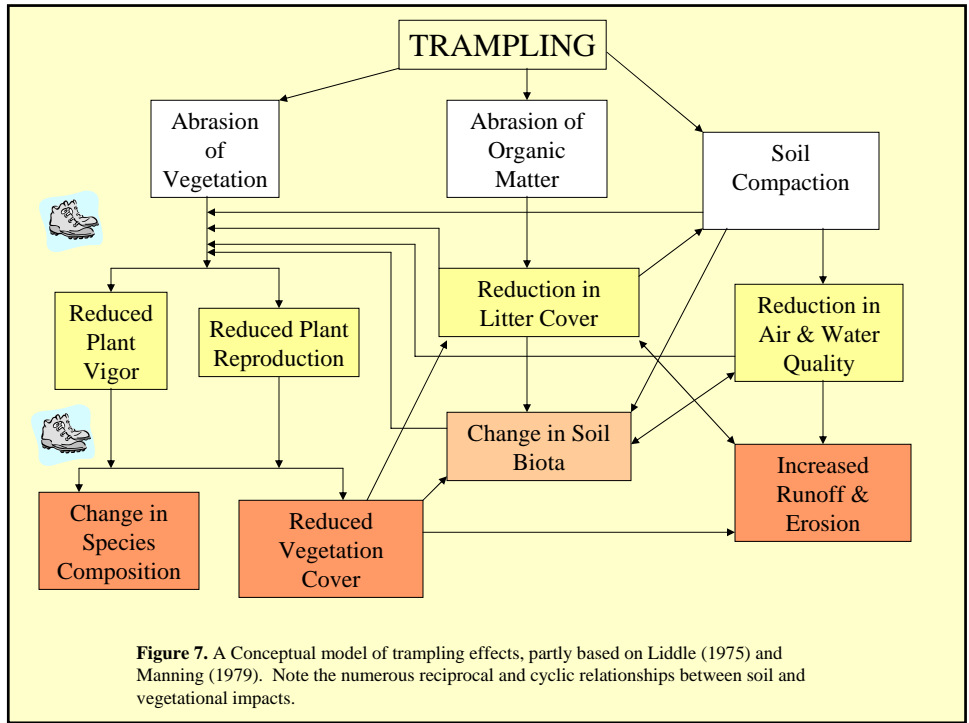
TRAMPLING

Abrasion of Vegetation

Abrasion of Organic Matter

Soil Compaction

Reduced Plant Vigor

Reduced Plant Reproduction

Reduction in Litter Cover

Reduction in Air & Water Quality

Change in Soil Biota

Increased Runoff & Erosion

Change in Species Composition

Reduced Vegetation Cover

**Figure 7.** A Conceptual model of trampling effects, partly based on Liddle (1975) and Manning (1979). Note the numerous reciprocal and cyclic relationships between soil and vegetational impacts.